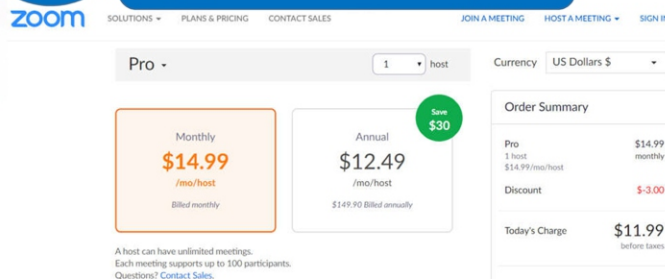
zoom

SOLUTIONS ▾ PLANS & PRICING CONTACT SALES

JOIN A MEETING HOST A MEETING ▾ SIGN I

Pro ▾

1 ▾ host

Currency US Dollars $

Monthly
$14.99
/mo/host
Billed monthly

Save
$30

Annual
$12.49
/mo/host
$149.90 Billed annually

A host can have unlimited meetings.
Each meeting supports up to 100 participants.
Questions? Contact Sales.

Order Summary

Pro
1 host
$14.99/mo/host
$14.99
monthly

Discount $-3.00

Today's Charge $11.99
before taxes